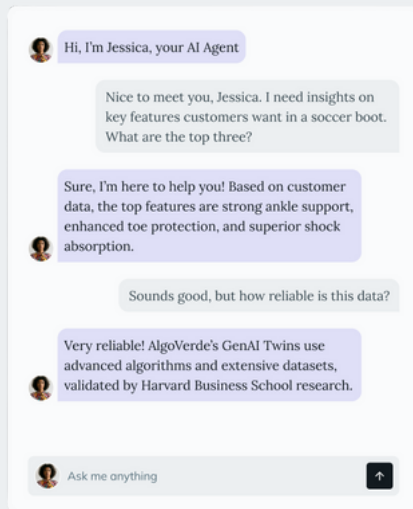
Hi, I'm Jessica, your AI Agent

Nice to meet you, Jessica. I need insights on key features customers want in a soccer boot. What are the top three?

Sure, I'm here to help you! Based on customer data, the top features are strong ankle support, enhanced toe protection, and superior shock absorption.

Sounds good, but how reliable is this data?

Very reliable! AlgoVerde's GenAI Twins use advanced algorithms and extensive datasets, validated by Harvard Business School research.

Ask me anything